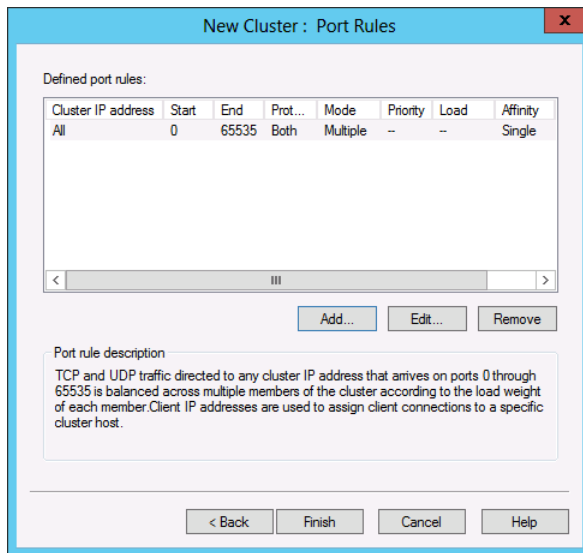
New Cluster : Port Rules

x

Defined port rules:

| Cluster IP address | Start | End | Prot... | Mode | Priority | Load | Affinity |
|---|---|---|---|---|---|---|---|
| All | 0 | 65535 | Both | Multiple | -- | -- | Single |

<

III

>

Add...

Edit...

Remove

Port rule description

TCP and UDP traffic directed to any cluster IP address that arrives on ports 0 through 65535 is balanced across multiple members of the cluster according to the load weight of each member.Client IP addresses are used to assign client connections to a specific cluster host.

< Back

Finish

Cancel

Help